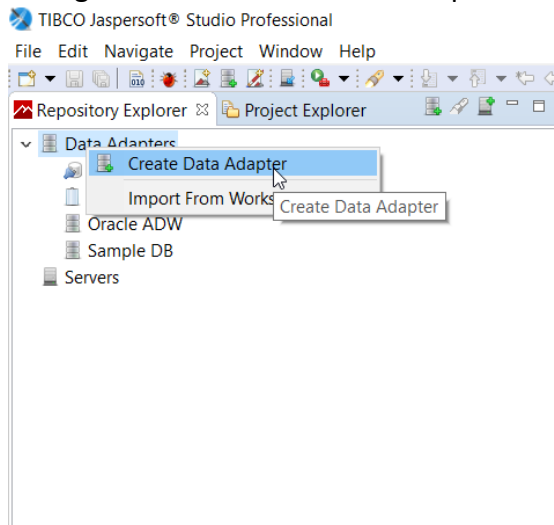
TIBCO Jaspersoft® Studio Professional

File Edit Navigate Project Window Help

Repository Explorer ⊠ Project Explorer

Data Adapters

Create Data Adapter

Import From Works

Create Data Adapter

Oracle ADW

Sample DB

Servers